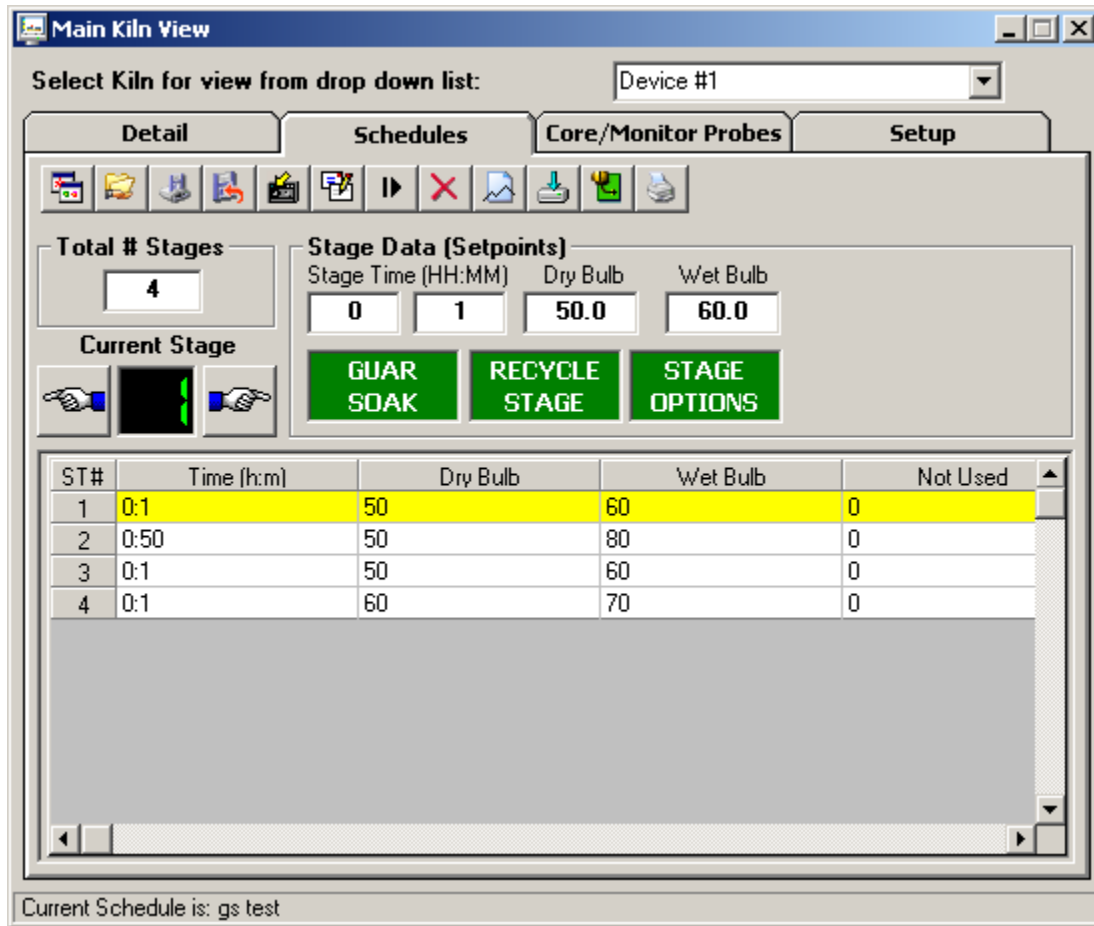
Main Kiln View

Select Kiln for view from drop down list:

Device #1

Detail

Schedules

Core/Monitor Probes

Setup

Total # Stages

4

Current Stage

1

Stage Data (Setpoints)

Stage Time (HH:MM)

Dry Bulb

Wet Bulb

0

1

50.0

60.0

GUAR SOAK

RECYCLE STAGE

STAGE OPTIONS

| ST# | Time (h:m) | Dry Bulb | Wet Bulb | Not Used |
|---|---|---|---|---|
| 1 | 0:1 | 50 | 60 | 0 |
| 2 | 0:50 | 50 | 80 | 0 |
| 3 | 0:1 | 50 | 60 | 0 |
| 4 | 0:1 | 60 | 70 | 0 |

Current Schedule is: gs test